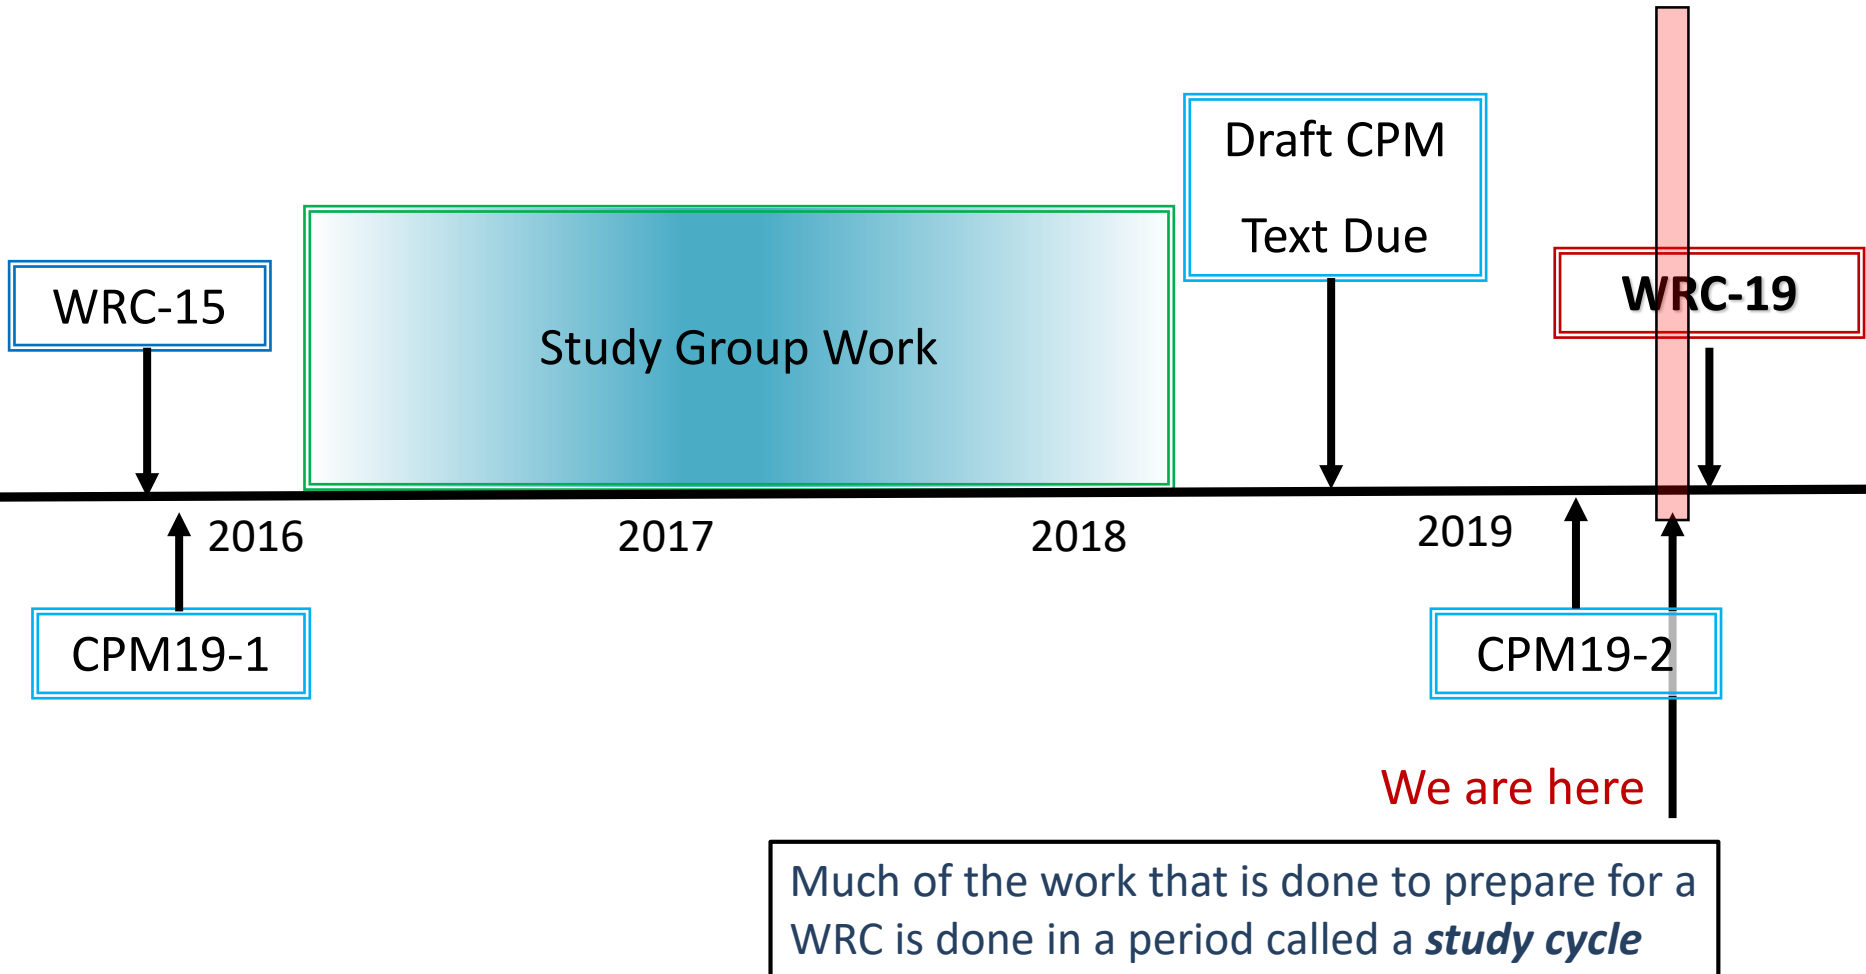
Draft CPM

Text Due

WRC-15

Study Group Work

WRC-19

2016

2017

2018

2019

CPM19-1

CPM19-2

We are here

Much of the work that is done to prepare for a WRC is done in a period called a ***study cycle***